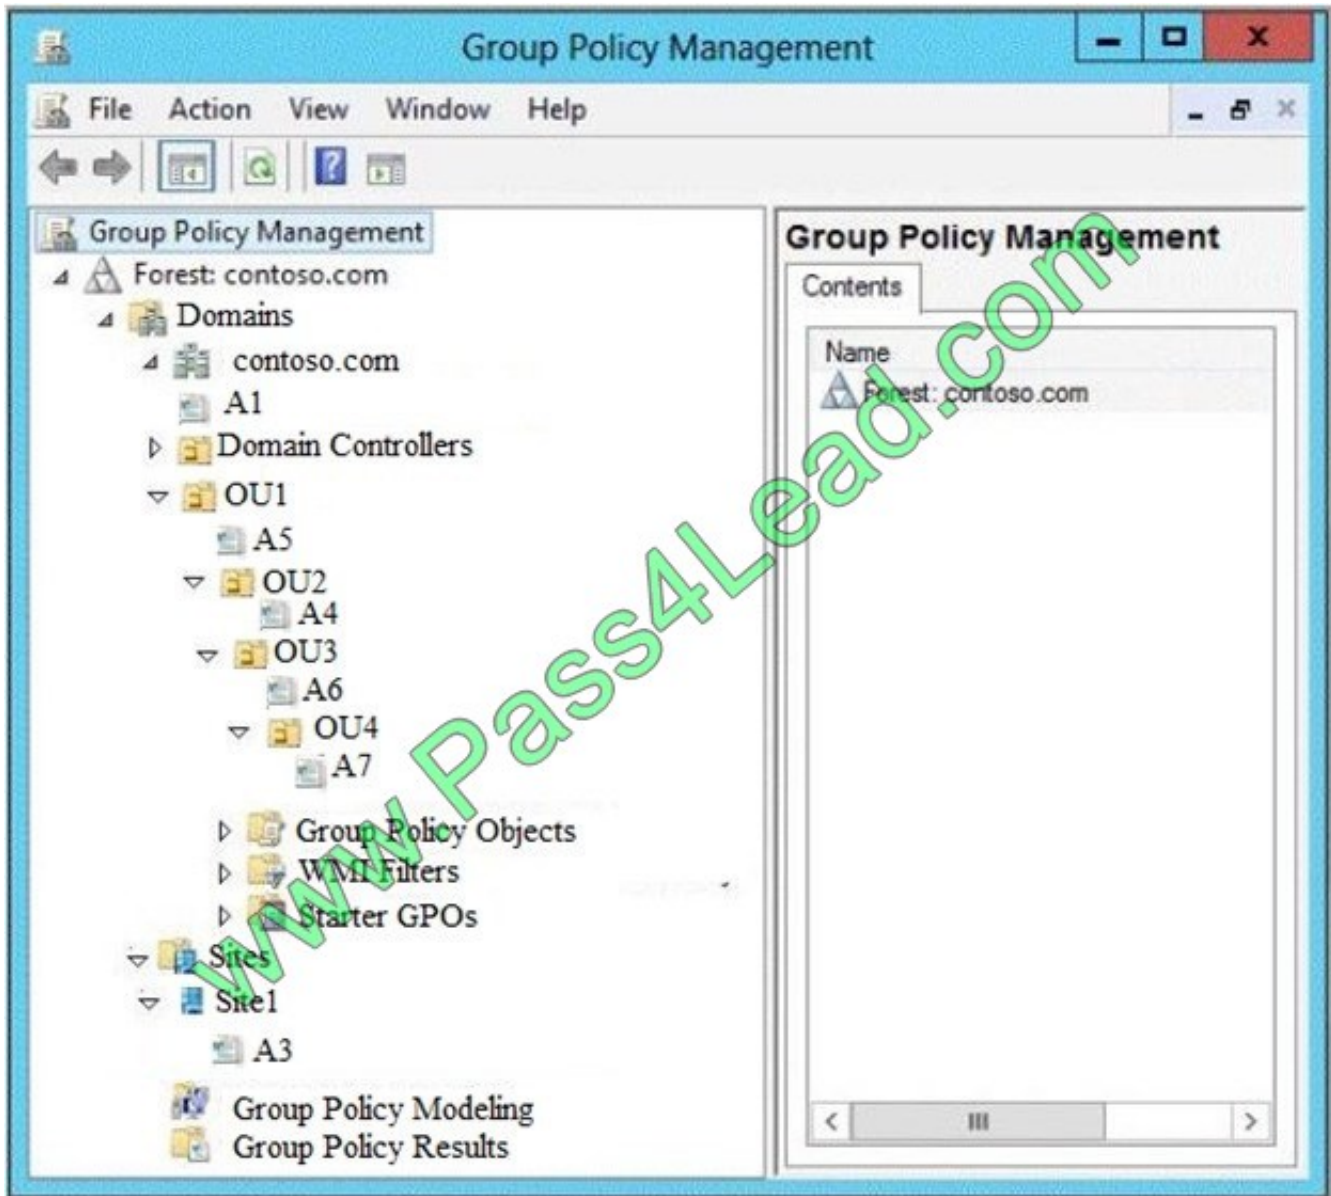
Group Policy Management

File Action View Window Help

Group Policy Management
Forest: contoso.com
Domains
contoso.com
A1
Domain Controllers
OU1
A5
OU2
A4
OU3
A6
OU4
A7
Group Policy Objects
WMI Filters
Starter GPOs
Sites
Site1
A3
Group Policy Modeling
Group Policy Results

Group Policy Management
Contents
Name
Forest: contoso.com

www.Pass4Lead.com